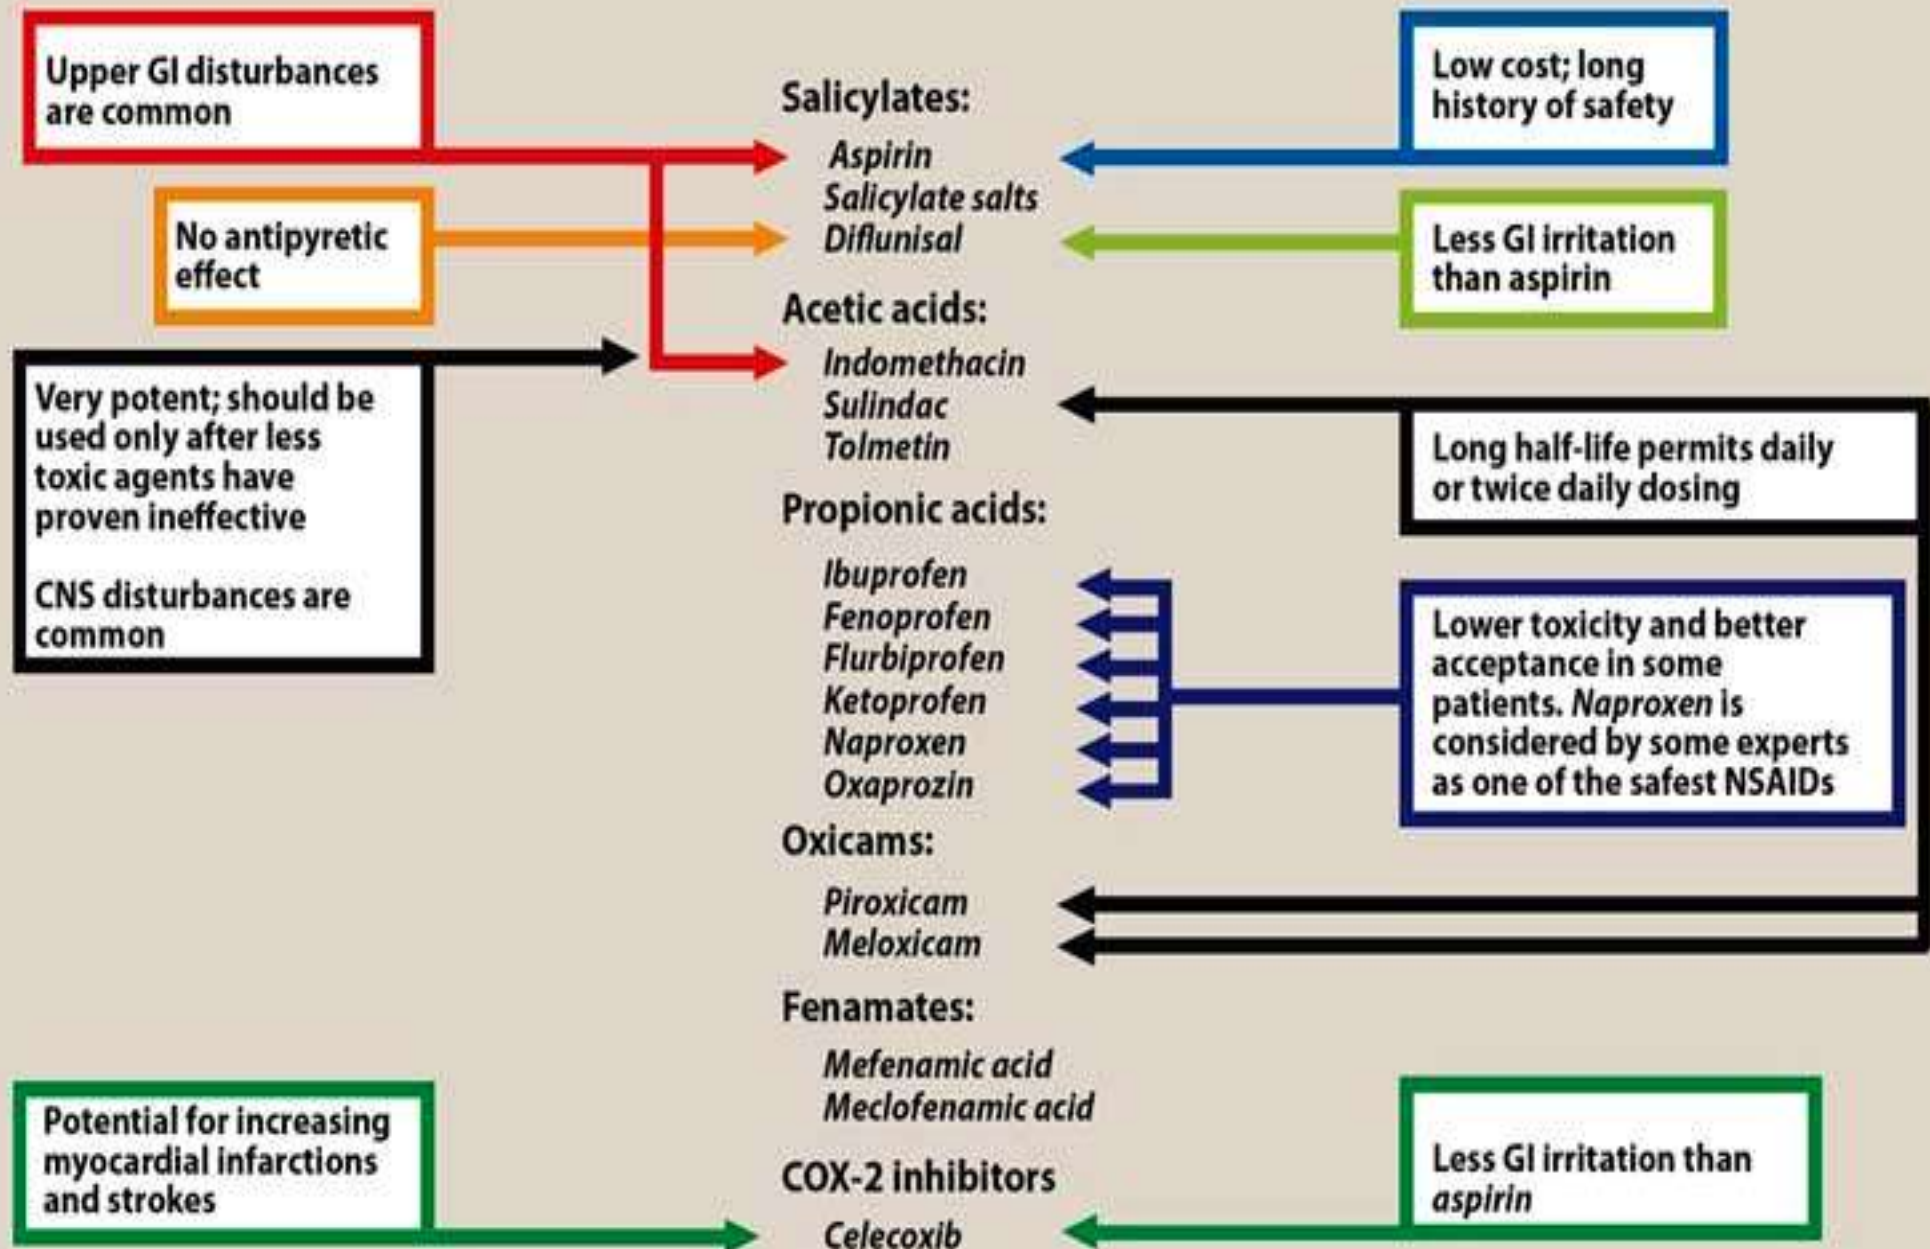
Upper GI disturbances are common

No antipyretic effect

Very potent; should be used only after less toxic agents have proven ineffective

CNS disturbances are common

Potential for increasing myocardial infarctions and strokes

Salicylates:
Aspirin
Salicylate salts
Diflunisal

Acetic acids:
Indomethacin
Sulindac
Tolmetin

Propionic acids:
Ibuprofen
Fenoprofen
Flurbiprofen
Ketoprofen
Naproxen
Oxaprozin

Oxicams:
Piroxicam
Meloxicam

Fenamates:
Mefenamic acid
Meclofenamic acid

COX-2 inhibitors
Celecoxib

Low cost; long history of safety

Less GI irritation than aspirin

Long half-life permits daily or twice daily dosing

Lower toxicity and better acceptance in some patients. Naproxen is considered by some experts as one of the safest NSAIDs

Less GI irritation than aspirin